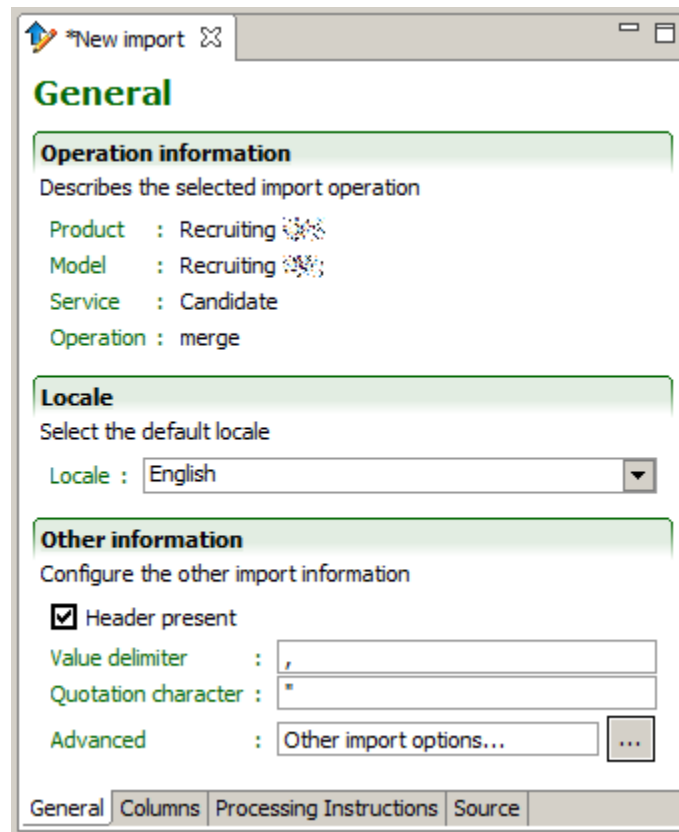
*New import

General

Operation information
Describes the selected import operation

Product : Recruiting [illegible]
Model : Recruiting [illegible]
Service : Candidate
Operation : merge

Locale
Select the default locale

Locale : English

Other information
Configure the other import information

Header present
Value delimiter : ,
Quotation character : "
Advanced : Other import options... ...

General | Columns | Processing Instructions | Source